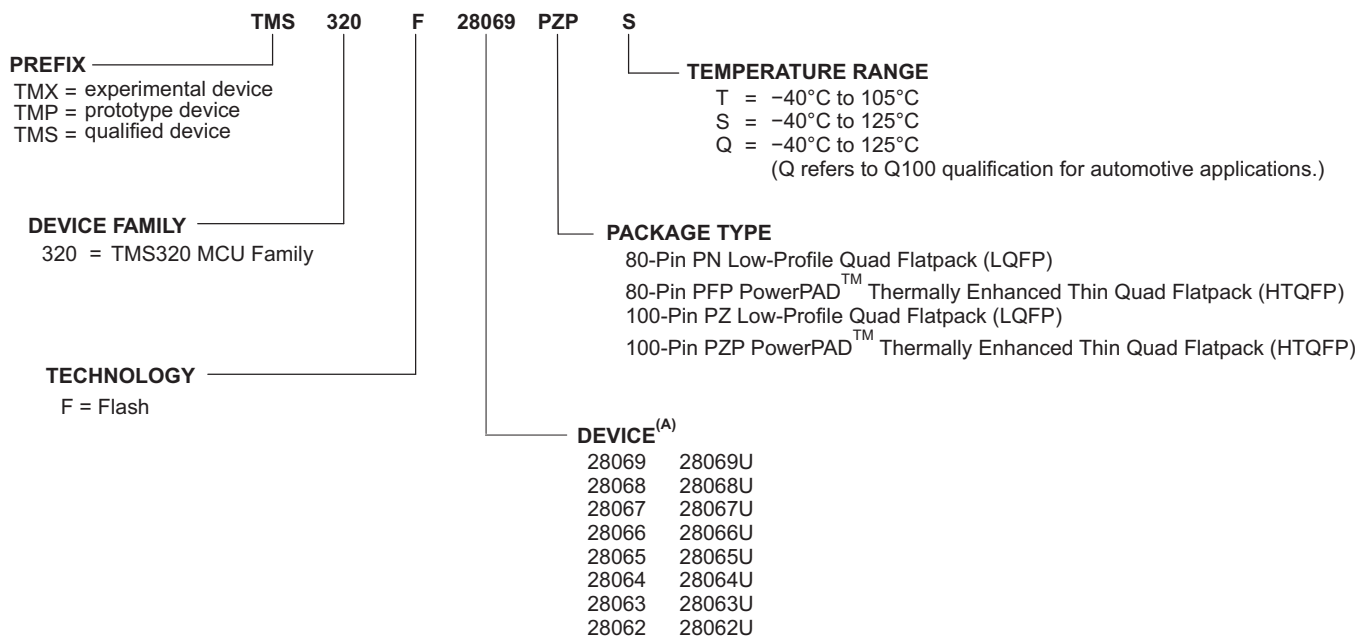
TMS 320 F 28069 PZP S

PREFIX
TMX = experimental device
TMP = prototype device
TMS = qualified device

TEMPERATURE RANGE
T = −40°C to 105°C
S = −40°C to 125°C
Q = −40°C to 125°C
(Q refers to Q100 qualification for automotive applications.)

DEVICE FAMILY
320 = TMS320 MCU Family

PACKAGE TYPE
80-Pin PN Low-Profile Quad Flatpack (LQFP)
80-Pin PFP PowerPAD$^{TM}$ Thermally Enhanced Thin Quad Flatpack (HTQFP)
100-Pin PZ Low-Profile Quad Flatpack (LQFP)
100-Pin PZP PowerPAD$^{TM}$ Thermally Enhanced Thin Quad Flatpack (HTQFP)

TECHNOLOGY
F = Flash

DEVICE$^{(A)}$
28069 28069U
28068 28068U
28067 28067U
28066 28066U
28065 28065U
28064 28064U
28063 28063U
28062 28062U